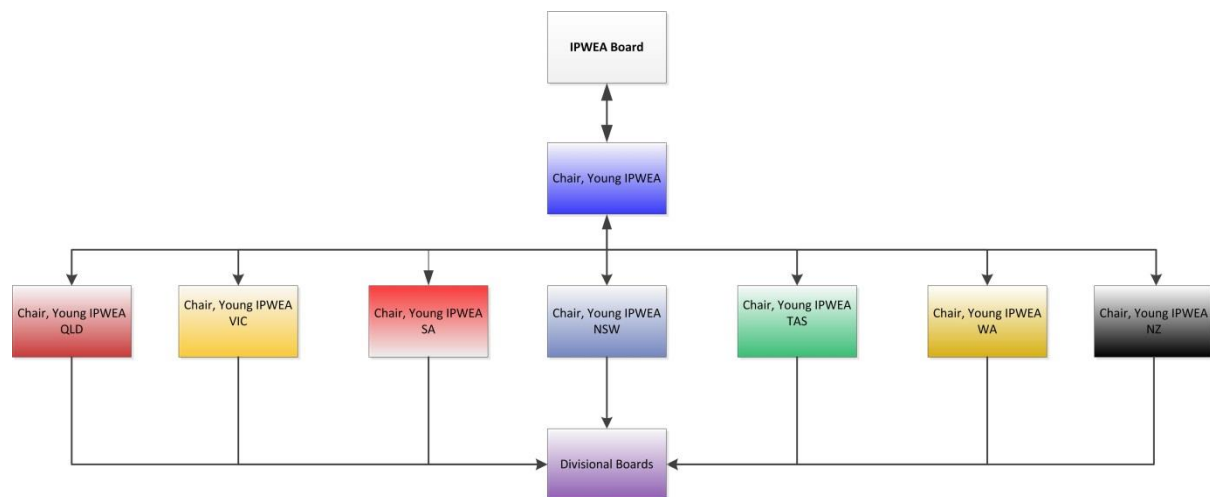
IPWEA Board

Chair, Young IPWEA

Chair, Young IPWEA QLD

Chair, Young IPWEA VIC

Chair, Young IPWEA SA

Chair, Young IPWEA NSW

Chair, Young IPWEA TAS

Chair, Young IPWEA WA

Chair, Young IPWEA NZ

Divisional Boards